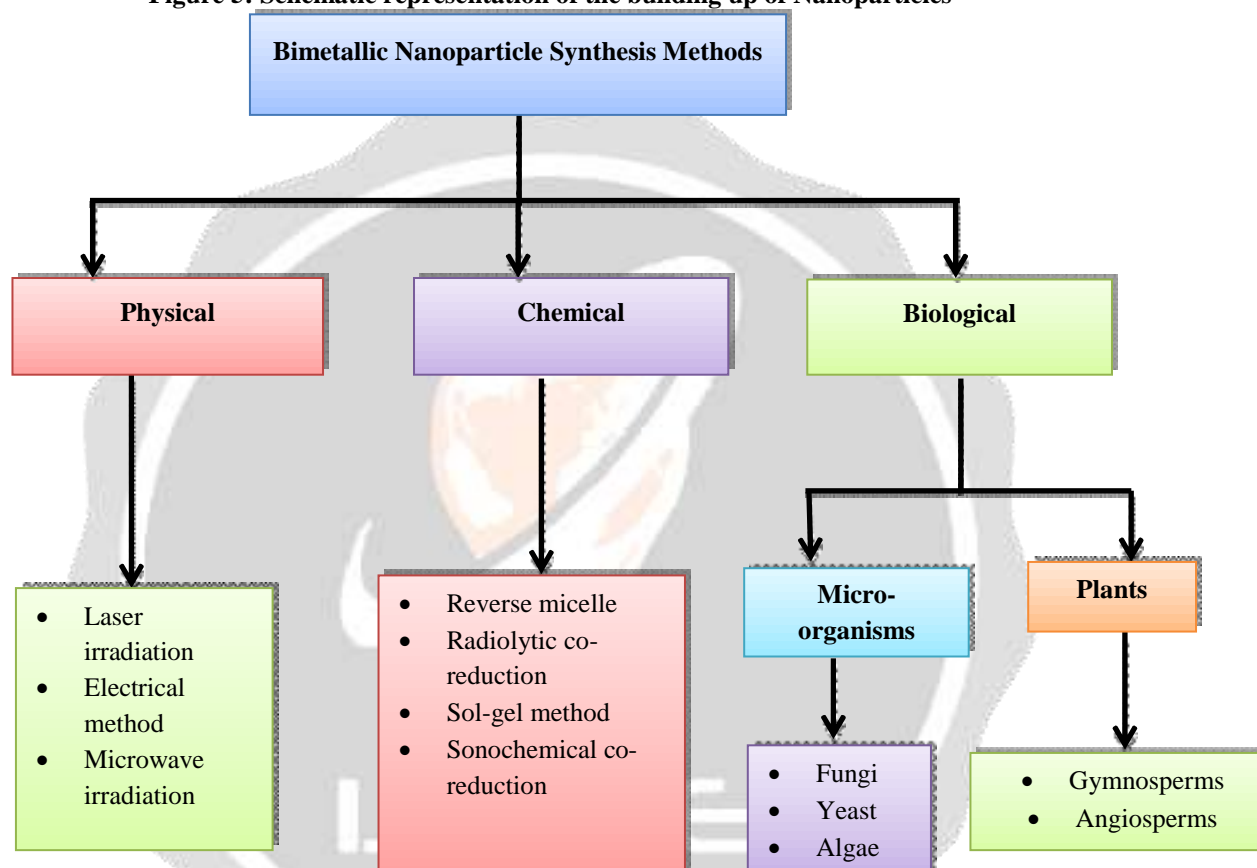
Figure 3: Schematic representation of the building up of Nanoparticles

Bimetallic Nanoparticle Synthesis Methods

Physical

Chemical

Biological

Micro-organisms

Plants

- Laser irradiation
- Electrical method
- Microwave irradiation

- Reverse micelle
- Radiolytic co-reduction
- Sol-gel method
- Sonochemical co-reduction

- Fungi
- Yeast
- Algae

- Gymnosperms
- Angiosperms